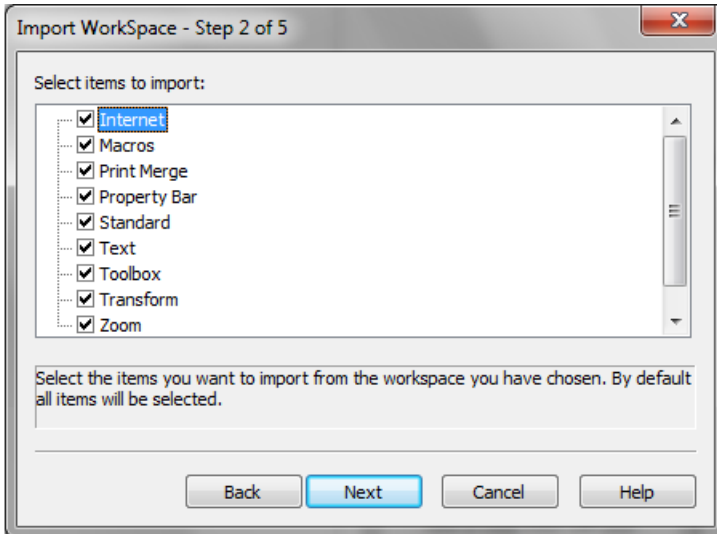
Import WorkSpace - Step 2 of 5

Select items to import:

Internet
Macros
Print Merge
Property Bar
Standard
Text
Toolbox
Transform
Zoom

Select the items you want to import from the workspace you have chosen. By default all items will be selected.

Back Next Cancel Help